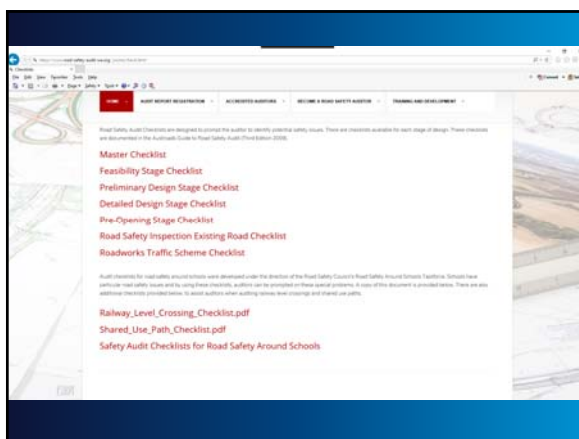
HOME | AUDIT REPORT REGISTRATION | ACCREDITED AUDITORS | BECOME A ROAD SAFETY AUDITOR | TRAINING AND DEVELOPMENT

Road Safety Audit Checklists are designed to prompt the auditor to identify potential safety issues. There are checklists available for each stage of design. These checklists are documented in the Austroads Guide to Road Safety Audit (Third Edition 2009).

Master Checklist

Feasibility Stage Checklist

Preliminary Design Stage Checklist

Detailed Design Stage Checklist

Pre-Opening Stage Checklist

Road Safety Inspection Existing Road Checklist

Roadworks Traffic Scheme Checklist

Audit checklists for road safety around schools were developed under the direction of the Road Safety Council's Road Safety Around Schools Taskforce. Schools have particular road safety issues and by using these checklists, auditors can be prompted on these special problems. A copy of this document is provided below. There are also additional checklists provided below, to assist auditors when auditing railway level crossings and shared use paths.

Railway_Level_Crossing_Checklist.pdf

Shared_Use_Path_Checklist.pdf

Safety Audit Checklists for Road Safety Around Schools